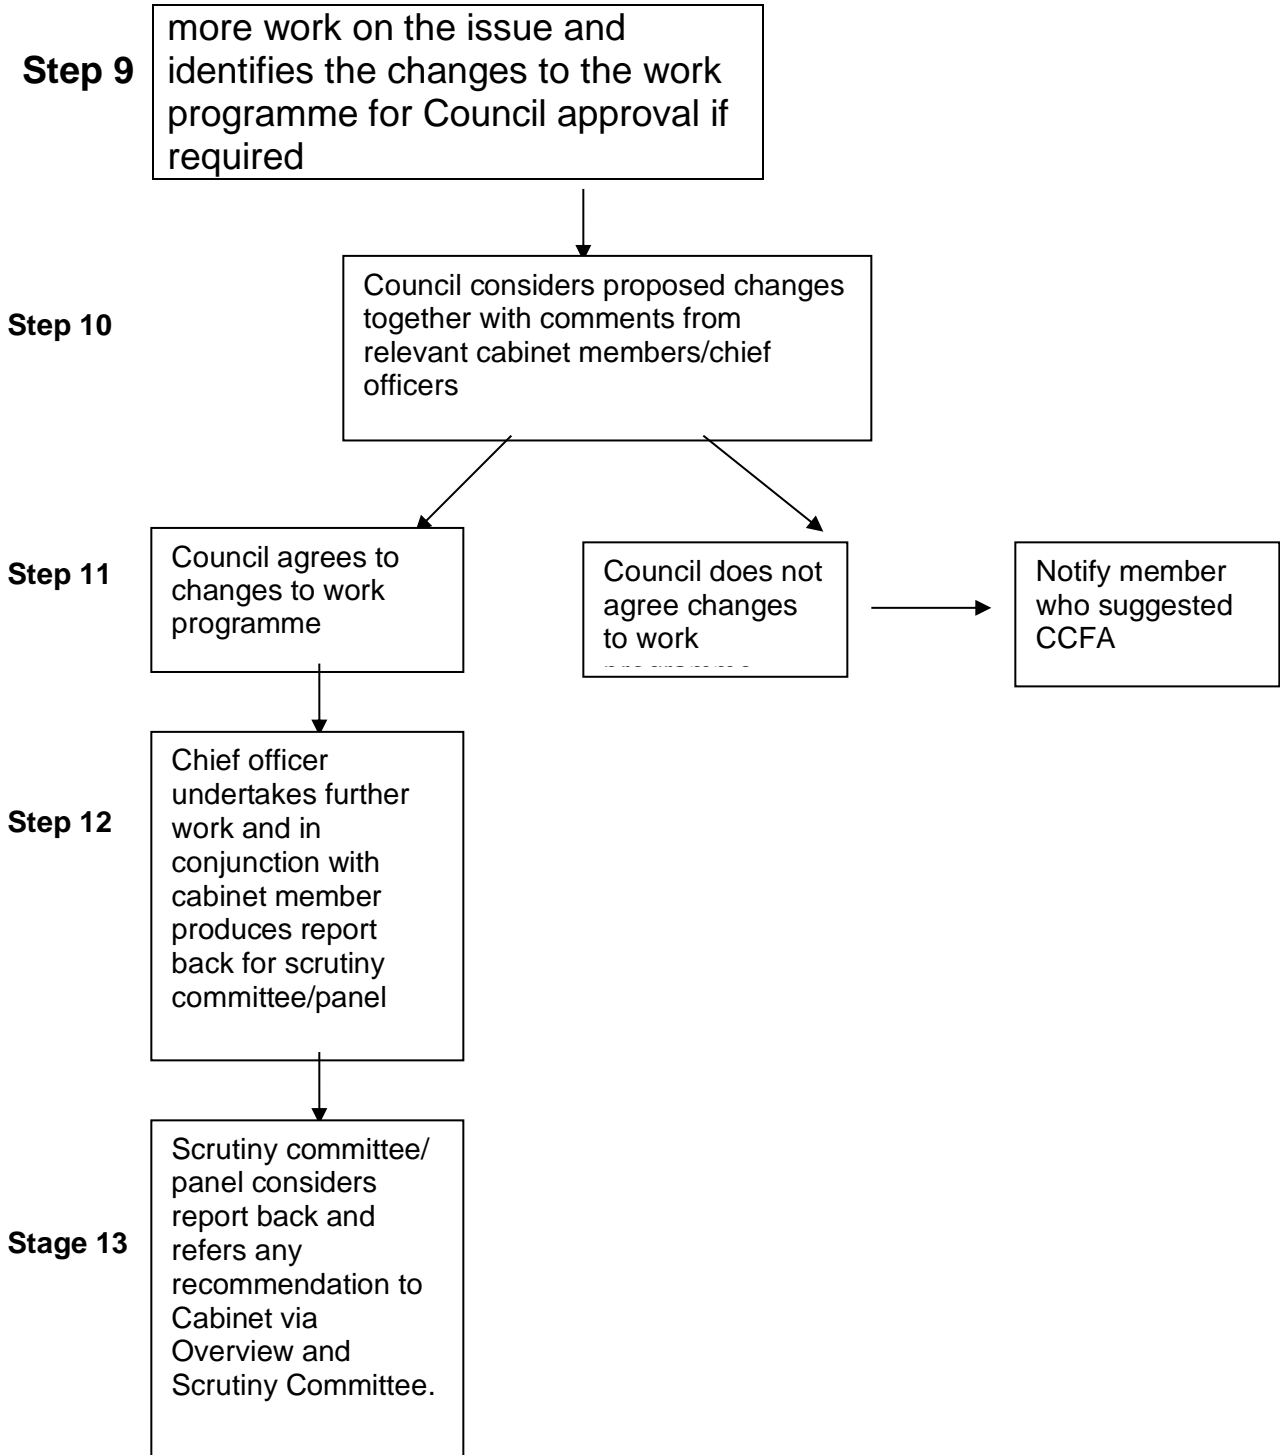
Step 9

more work on the issue and identifies the changes to the work programme for Council approval if required

Step 10

Council considers proposed changes together with comments from relevant cabinet members/chief officers

Step 11

Council agrees to changes to work programme

Council does not agree changes to work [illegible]

Notify member who suggested CCFA

Step 12

Chief officer undertakes further work and in conjunction with cabinet member produces report back for scrutiny committee/panel

Stage 13

Scrutiny committee/ panel considers report back and refers any recommendation to Cabinet via Overview and Scrutiny Committee.